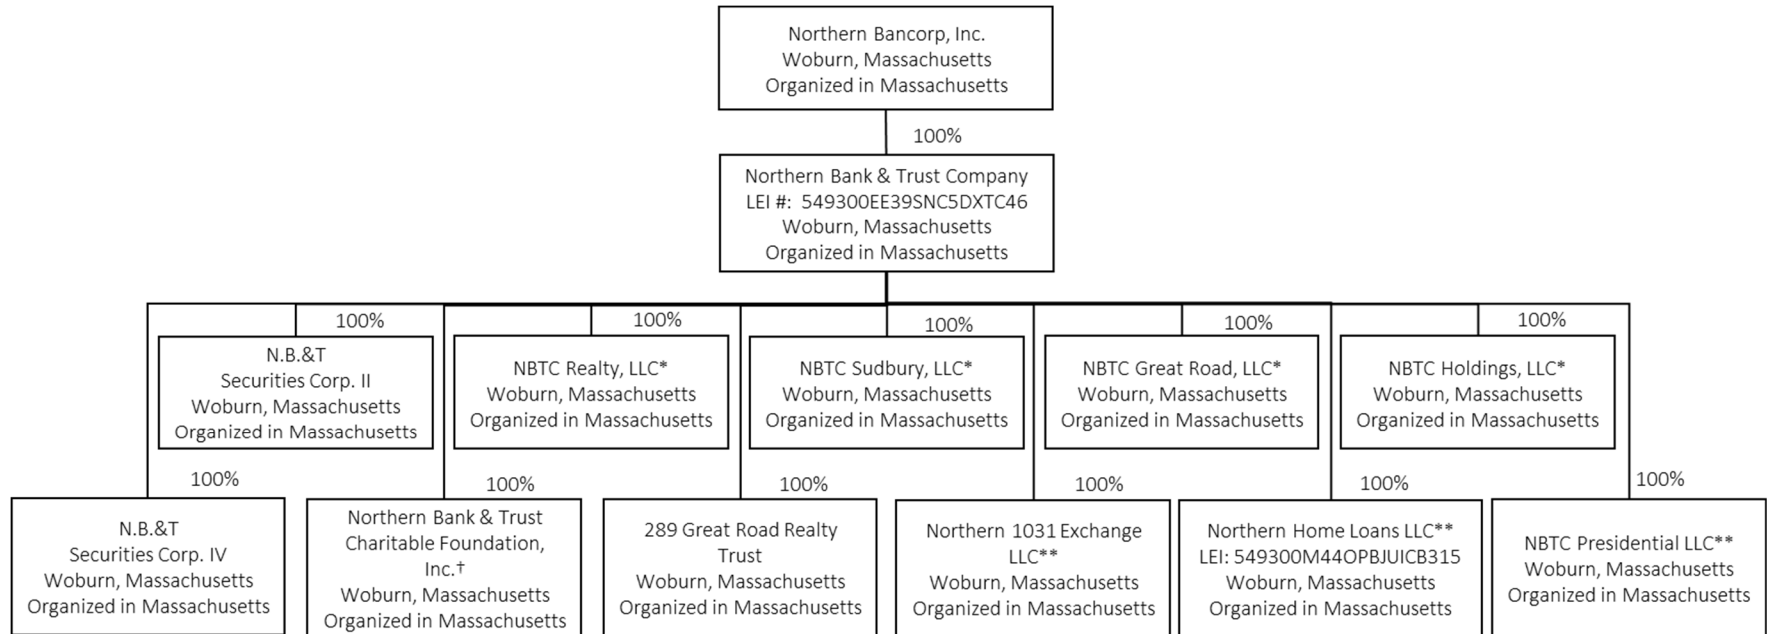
Northern Bancorp, Inc.
Woburn, Massachusetts
Organized in Massachusetts

100%

Northern Bank & Trust Company
LEI #: 549300EE39SNC5DXTC46
Woburn, Massachusetts
Organized in Massachusetts

100%

N.B.&T
Securities Corp. II
Woburn, Massachusetts
Organized in Massachusetts

100%

NBTC Realty, LLC*
Woburn, Massachusetts
Organized in Massachusetts

100%

NBTC Sudbury, LLC*
Woburn, Massachusetts
Organized in Massachusetts

100%

NBTC Great Road, LLC*
Woburn, Massachusetts
Organized in Massachusetts

100%

NBTC Holdings, LLC*
Woburn, Massachusetts
Organized in Massachusetts

100%

N.B.&T
Securities Corp. IV
Woburn, Massachusetts
Organized in Massachusetts

100%

Northern Bank & Trust
Charitable Foundation, Inc.†
Woburn, Massachusetts
Organized in Massachusetts

100%

289 Great Road Realty Trust
Woburn, Massachusetts
Organized in Massachusetts

100%

Northern 1031 Exchange LLC**
Woburn, Massachusetts
Organized in Massachusetts

100%

Northern Home Loans LLC**
LEI: 549300M44OPBJUICB315
Woburn, Massachusetts
Organized in Massachusetts

100%

NBTC Presidential LLC**
Woburn, Massachusetts
Organized in Massachusetts